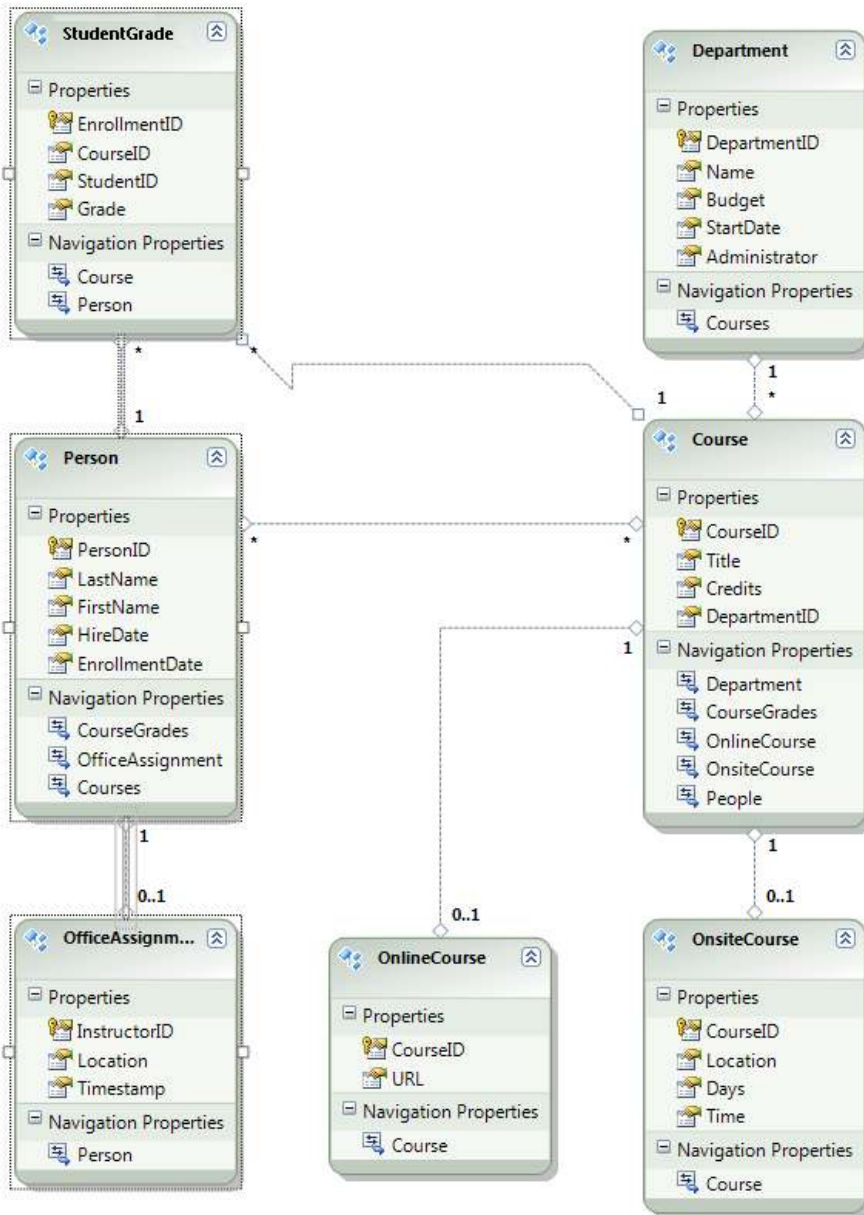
StudentGrade

Properties
EnrollmentID
CourseID
StudentID
Grade

Navigation Properties
Course
Person

Department

Properties
DepartmentID
Name
Budget
StartDate
Administrator

Navigation Properties
Courses

*
*
1
1
1
*

Person

Properties
PersonID
LastName
FirstName
HireDate
EnrollmentDate

Navigation Properties
CourseGrades
OfficeAssignment
Courses

*
*

Course

Properties
CourseID
Title
Credits
DepartmentID

Navigation Properties
Department
CourseGrades
OnlineCourse
OnsiteCourse
People

1
1
1
0..1
0..1
0..1

OfficeAssignm...

Properties
InstructorID
Location
Timestamp

Navigation Properties
Person

OnlineCourse

Properties
CourseID
URL

Navigation Properties
Course

OnsiteCourse

Properties
CourseID
Location
Days
Time

Navigation Properties
Course